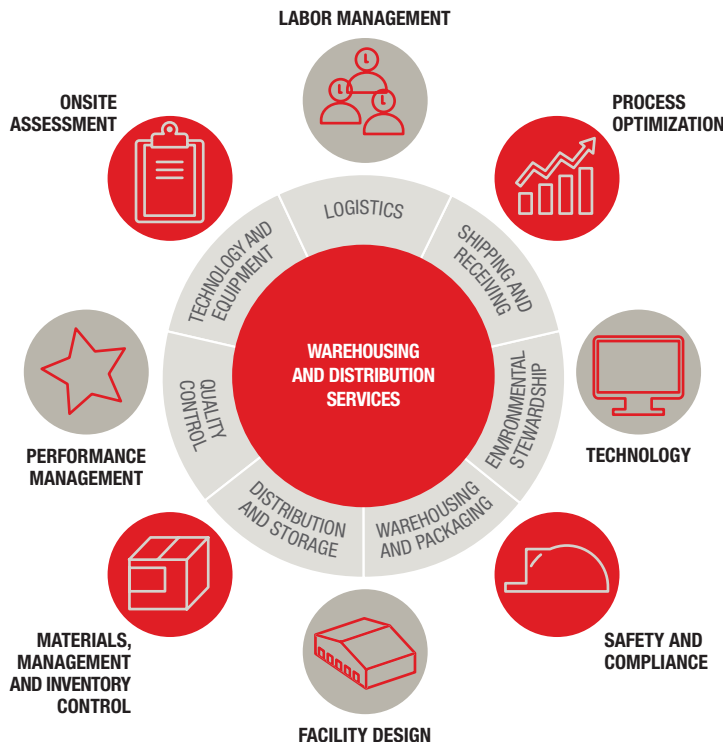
LABOR MANAGEMENT

PROCESS OPTIMIZATION

ONSITE ASSESSMENT

LOGISTICS

SHIPPING AND RECEIVING

TECHNOLOGY AND EQUIPMENT

WAREHOUSING AND DISTRIBUTION SERVICES

QUALITY CONTROL

ENVIRONMENTAL STEWARDSHIP

TECHNOLOGY

PERFORMANCE MANAGEMENT

DISTRIBUTION AND STORAGE

WAREHOUSING AND PACKAGING

MATERIALS, MANAGEMENT AND INVENTORY CONTROL

SAFETY AND COMPLIANCE

FACILITY DESIGN